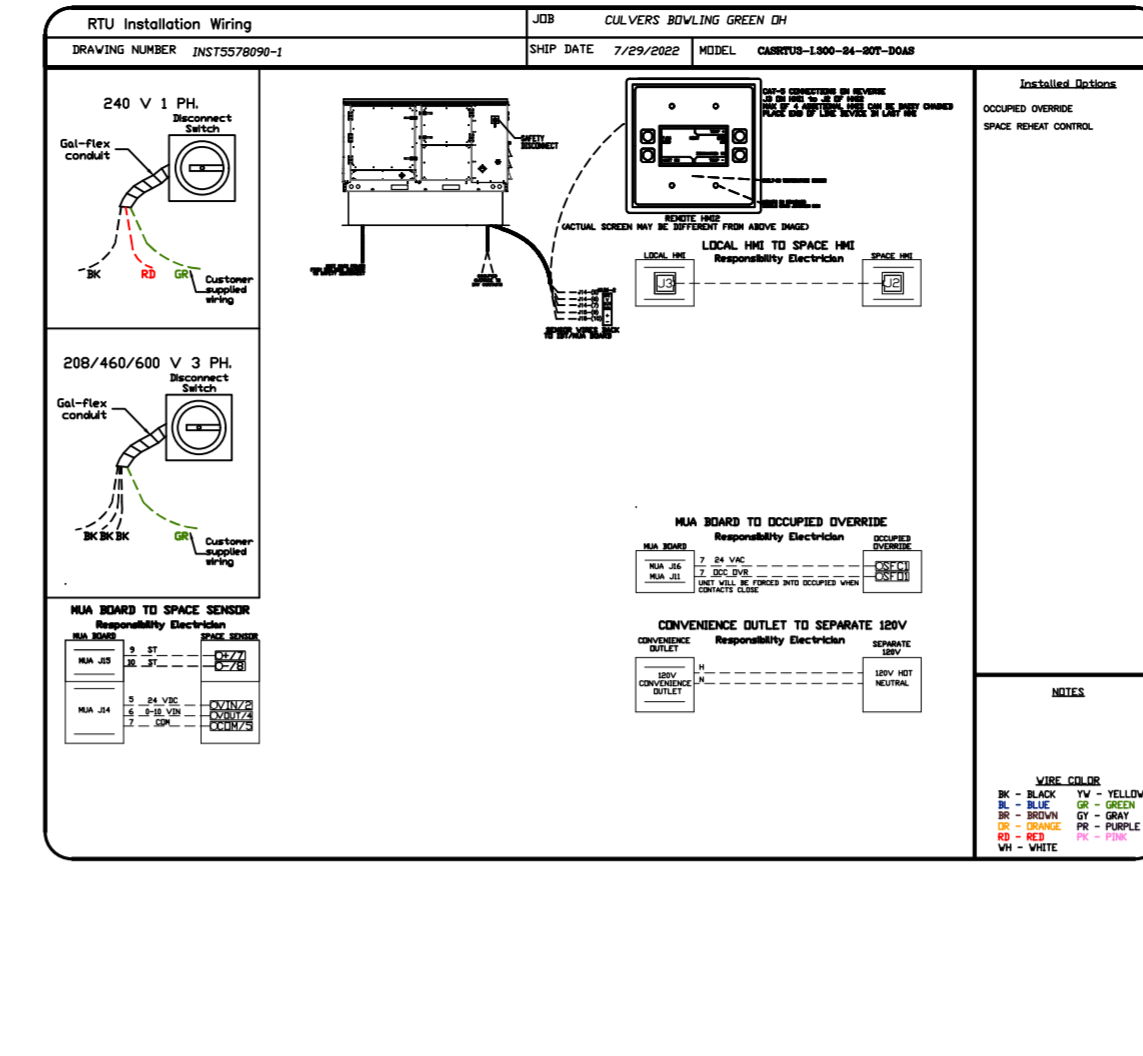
RTU Installation Wiring

JOB CULVERS BOWLING GREEN OH

DRAWING NUMBER INST5578090-1

SHIP DATE 7/29/2022

MODEL CASRTU3-L300-24-20T-DOAS

240 V 1 PH.

Disconnect Switch

Gal-flex conduit

BK RD GR

Customer supplied wiring

208/460/600 V 3 PH.

Disconnect Switch

Gal-flex conduit

BK BK BK GR

Customer supplied wiring

MUA BOARD TO SPACE SENSOR
Responsibility Electrician

| MUA BOARD | | SPACE SENSOR |
|---|---|---|
| MUA J15 | 9 ST<br>10 ST | O+/7<br>O-/8 |
| MUA J14 | 5 24 VDC<br>6 0-10 VIN<br>7 COM | OVIN/2<br>OVOUT/4<br>OCOM/5 |

SAFETY DISCONNECT

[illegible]

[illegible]

CAT-5 CONNECTIONS IN REVERSE J3 ON HMI1 to J2 OF HMI2 MAX OF 4 ADDITIONAL HMIS CAN BE DAISY CHAINED PLACE END OF LINE DEVICE IN LAST ONE

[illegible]

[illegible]

REMOTE HMI2
(ACTUAL SCREEN MAY BE DIFFERENT FROM ABOVE IMAGE)

J14-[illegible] J14-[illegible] J14-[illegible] J15-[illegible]

SENSOR WIRES BACK TO EXT/MUA BOARD

LOCAL HMI TO SPACE HMI
Responsibility Electrician

LOCAL HMI J3

SPACE HMI J2

MUA BOARD TO OCCUPIED OVERRIDE
Responsibility Electrician

MUA BOARD
MUA J16
MUA J11
7 24 VAC
7 OCC OVR
UNIT WILL BE FORCED INTO OCCUPIED WHEN CONTACTS CLOSE

OCCUPIED OVERRIDE
OSFC1
OSF01

CONVENIENCE OUTLET TO SEPARATE 120V
Responsibility Electrician

CONVENIENCE OUTLET
120V CONVENIENCE OUTLET
H
N

SEPARATE 120V
120V HOT NEUTRAL

Installed Options

OCCUPIED OVERRIDE

SPACE REHEAT CONTROL

NOTES

WIRE COLOR
BK - BLACK YW - YELLOW
BL - BLUE GR - GREEN
BR - BROWN GY - GRAY
OR - ORANGE PR - PURPLE
RD - RED PK - PINK
WH - WHITE